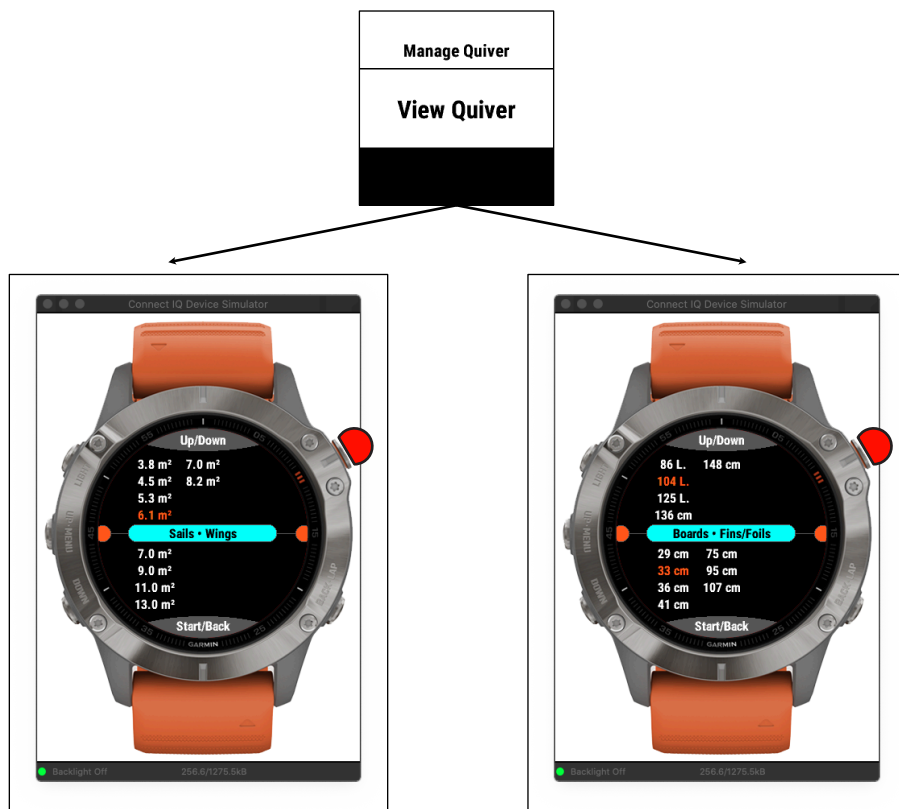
Manage Quiver

View Quiver

Connect IQ Device Simulator

Up/Down

3.8 m² 7.0 m²
4.5 m² 8.2 m²
5.3 m²
6.1 m²

Sails • Wings

7.0 m²
9.0 m²
11.0 m²
13.0 m²

Start/Back

GARMIN

Backlight Off 256.6/1275.5kB

Connect IQ Device Simulator

Up/Down

86 L. 148 cm
104 L.
125 L.
136 cm

Boards • Fins/Foils

29 cm 75 cm
33 cm 95 cm
36 cm 107 cm
41 cm

Start/Back

GARMIN

Backlight Off 256.6/1275.5kB